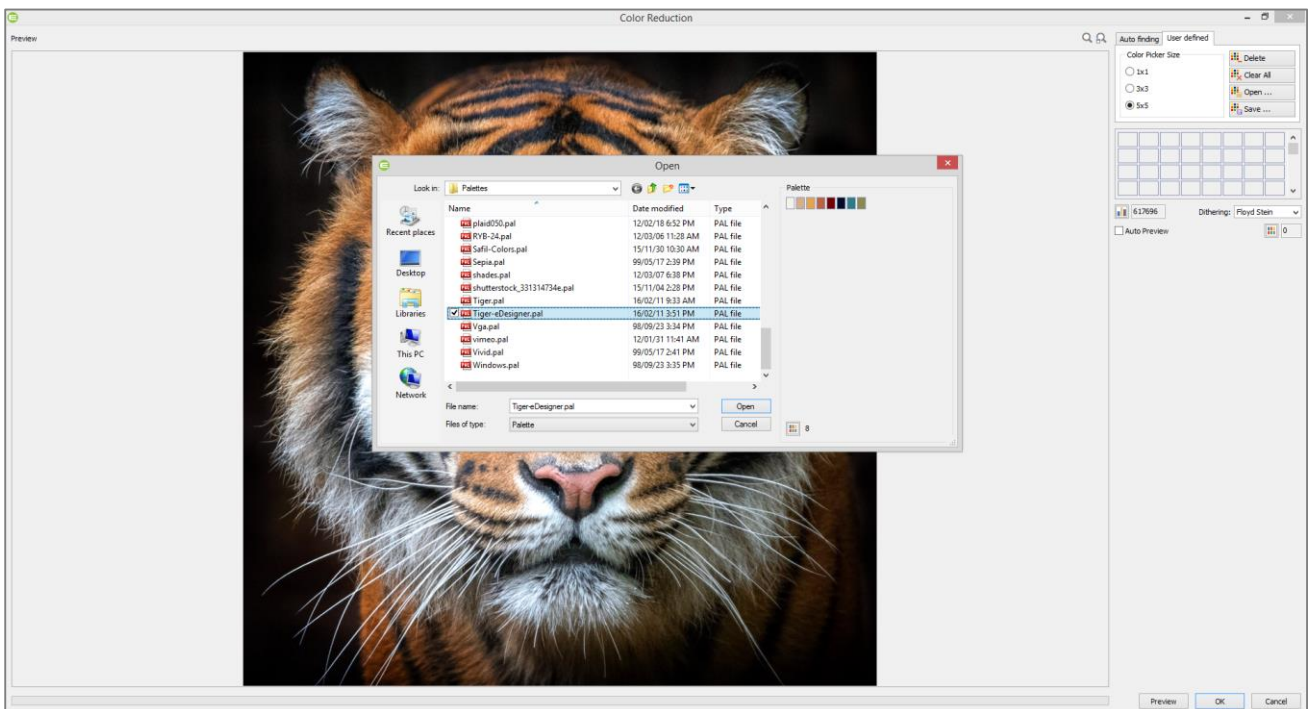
Color Reduction

Preview

Auto finding User defined

Color Picker Size

1x1
3x3
5x5

Delete
Clear All
Open ...
Save ...

617696 Dithering: Floyd Stein

Auto Preview 0

Open

Look in: Palettes

| Name | Date modified | Type |
|---|---|---|
| plaid050.pal | 12/02/18 6:52 PM | PAL file |
| RYB-24.pal | 12/03/06 11:28 AM | PAL file |
| Safil-Colors.pal | 15/11/30 10:30 AM | PAL file |
| Sepia.pal | 99/05/17 2:39 PM | PAL file |
| shades.pal | 12/03/07 6:38 PM | PAL file |
| shutterstock_331314734e.pal | 15/11/04 2:28 PM | PAL file |
| Tiger.pal | 16/02/11 9:33 AM | PAL file |
| Tiger-eDesigner.pal | 16/02/11 3:51 PM | PAL file |
| Vga.pal | 98/09/23 3:34 PM | PAL file |
| vimeo.pal | 12/01/31 11:41 AM | PAL file |
| Vivid.pal | 99/05/17 2:41 PM | PAL file |
| Windows.pal | 98/09/23 3:35 PM | PAL file |

Recent places
Desktop
Libraries
This PC
Network

File name: Tiger-eDesigner.pal
Files of type: Palette

Open
Cancel

Palette

8

Preview OK Cancel